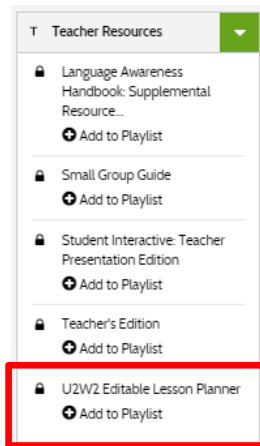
T Teacher Resources

Language Awareness Handbook: Supplemental Resource...
Add to Playlist

Small Group Guide
Add to Playlist

Student Interactive: Teacher Presentation Edition
Add to Playlist

Teacher's Edition
Add to Playlist

U2W2 Editable Lesson Planner
Add to Playlist